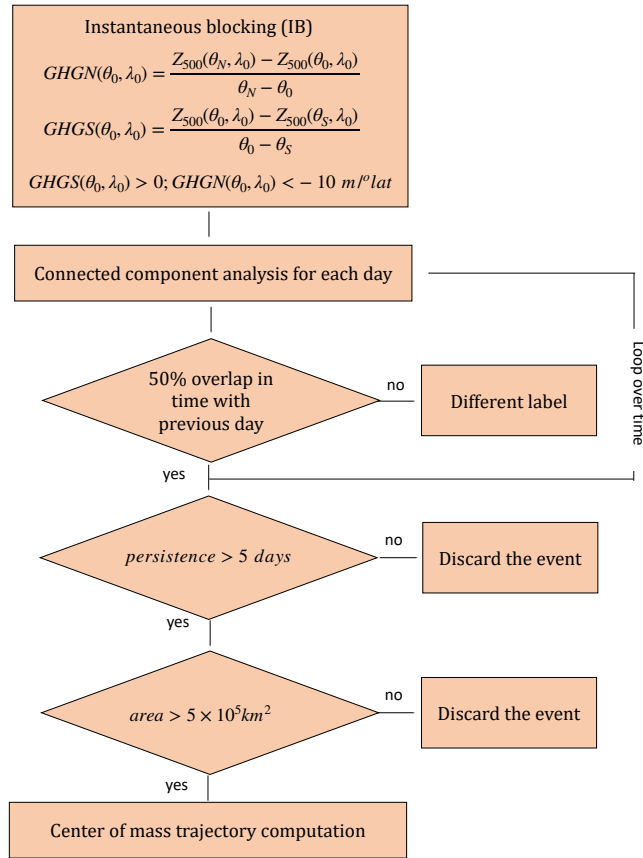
Instantaneous blocking (IB)

$GHGN(\theta_0, \lambda_0) = \frac{Z_{500}(\theta_N, \lambda_0) - Z_{500}(\theta_0, \lambda_0)}{\theta_N - \theta_0}$

$GHGS(\theta_0, \lambda_0) = \frac{Z_{500}(\theta_0, \lambda_0) - Z_{500}(\theta_S, \lambda_0)}{\theta_0 - \theta_S}$

$GHGS(\theta_0, \lambda_0) > 0; GHGN(\theta_0, \lambda_0) < -10\ m/^o lat$

Connected component analysis for each day

Loop over time

50% overlap in time with previous day

no

Different label

yes

$persistence > 5\ days$

no

Discard the event

yes

$area > 5 \times 10^5 km^2$

no

Discard the event

yes

Center of mass trajectory computation